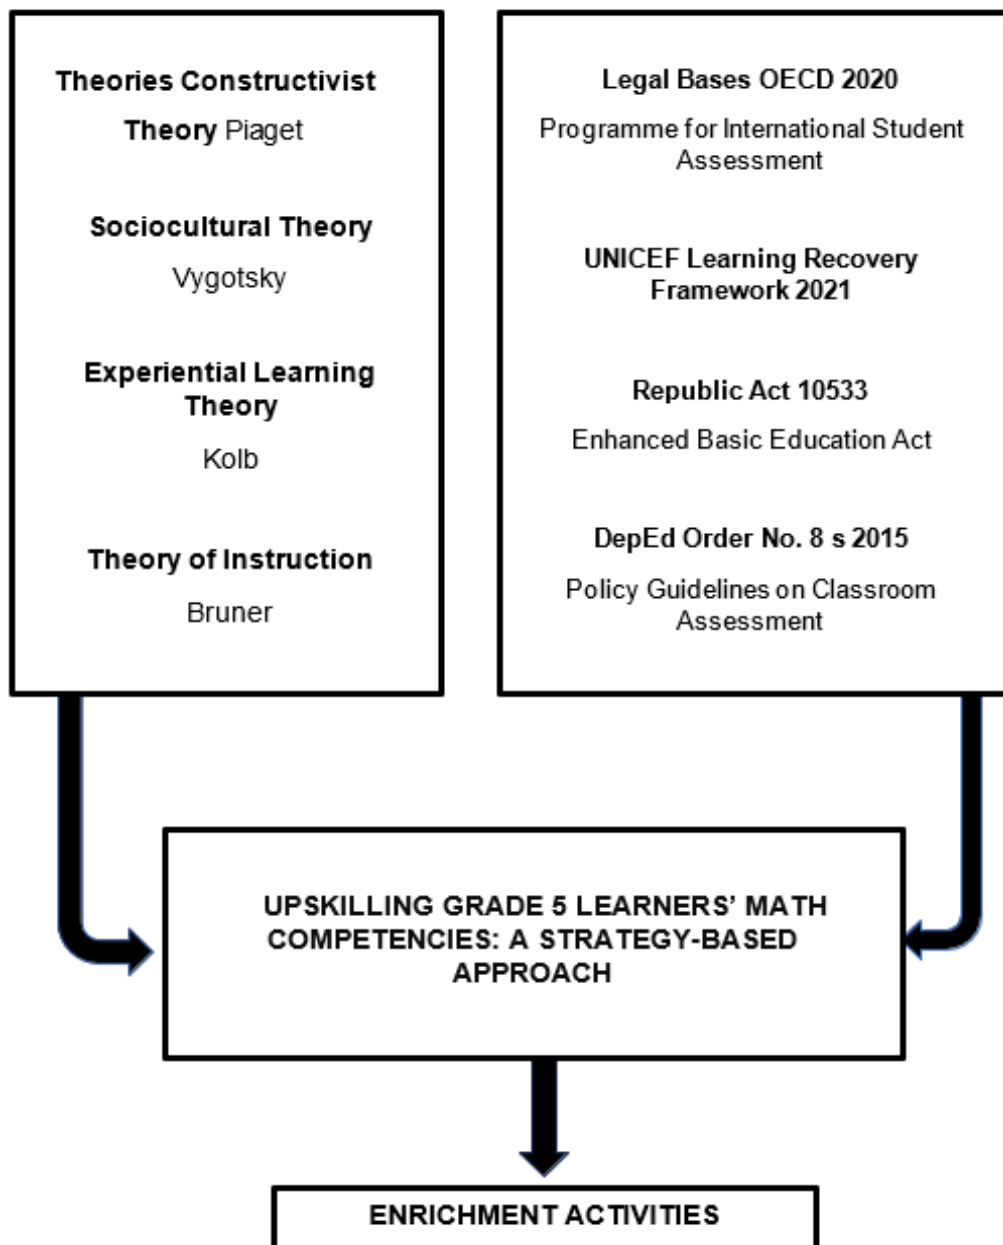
Theories Constructivist

Theory Piaget

Sociocultural Theory

Vygotsky

Experiential Learning Theory

Kolb

Theory of Instruction

Bruner

Legal Bases OECD 2020

Programme for International Student Assessment

UNICEF Learning Recovery Framework 2021

Republic Act 10533

Enhanced Basic Education Act

DepEd Order No. 8 s 2015

Policy Guidelines on Classroom Assessment

UPSKILLING GRADE 5 LEARNERS' MATH COMPETENCIES: A STRATEGY-BASED APPROACH

ENRICHMENT ACTIVITIES